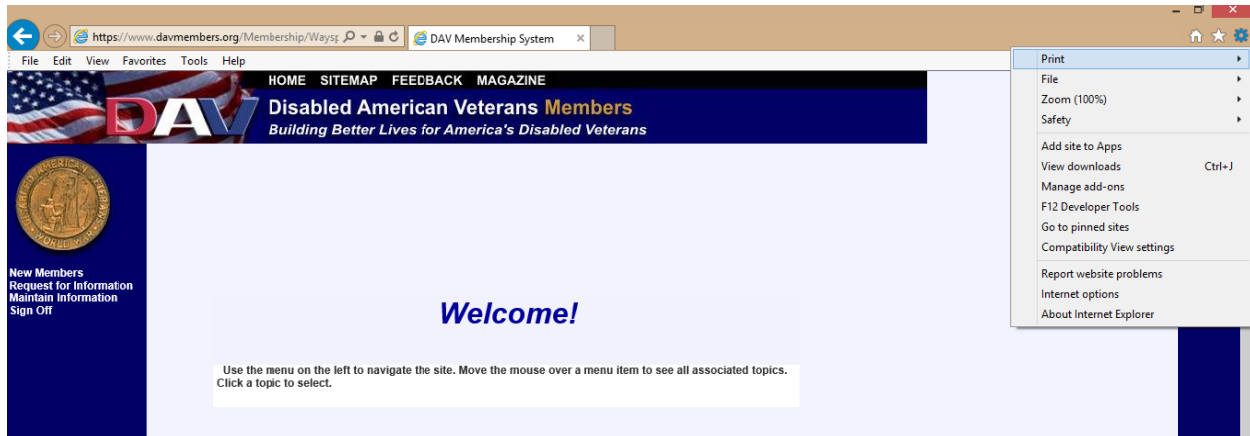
https://www.davmembers.org/Membership/Waysp

DAV Membership System

File Edit View Favorites Tools Help

HOME SITEMAP FEEDBACK MAGAZINE

DAV

Disabled American Veterans Members

Building Better Lives for America's Disabled Veterans

DISABLED AMERICAN VETERANS WORLD WAR

New Members
Request for Information
Maintain Information
Sign Off

Welcome!

Use the menu on the left to navigate the site. Move the mouse over a menu item to see all associated topics. Click a topic to select.

Print
File
Zoom (100%)
Safety
Add site to Apps
View downloads Ctrl+J
Manage add-ons
F12 Developer Tools
Go to pinned sites
Compatibility View settings
Report website problems
Internet options
About Internet Explorer